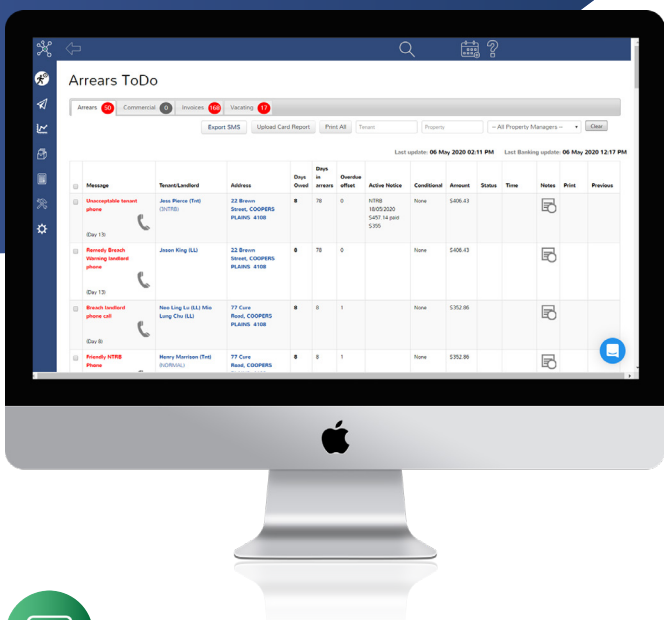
Arrears ToDo

Arrears 50 Commercial 0 Invoices 168 Vacating 17

Export SMS Upload Card Report Print All Tenant Property -- All Property Managers -- Clear

Last update: 06 May 2020 02:11 PM Last Banking update: 06 May 2020 12:17 PM

| | Message | Tenant/Landlord | Address | Days Owed | Days in arrears | Overdue offset | Active Notice | Conditional | Amount | Status | Time | Notes | Print | Previous |
|---|---|---|---|---|---|---|---|---|---|---|---|---|---|---|
| | Unacceptable tenant phone (Day 13) | Jess Pierce (Tnt) (NTRB) | 22 Brown Street, COOPERS PLAINS 4108 | 8 | 78 | 0 | NTRB 18/05/2020 $457.14 paid $355 | None | $406.43 | | | | | |
| | Remedy Breach Warning landlord phone (Day 13) | Jason King (LL) | 22 Brown Street, COOPERS PLAINS 4108 | 8 | 78 | 0 | | None | $406.43 | | | | | |
| | Breach landlord phone call (Day 8) | Nee Ling Lu (LL) Mie Lung Chu (LL) | 77 Cure Road, COOPERS PLAINS 4108 | 8 | 8 | 1 | | None | $352.86 | | | | | |
| | Friendly NTRB Phone | Henry Morrison (Tnt) (NORMAL) | 77 Cure Road, COOPERS | 8 | 8 | 1 | | None | $352.86 | | | | | |